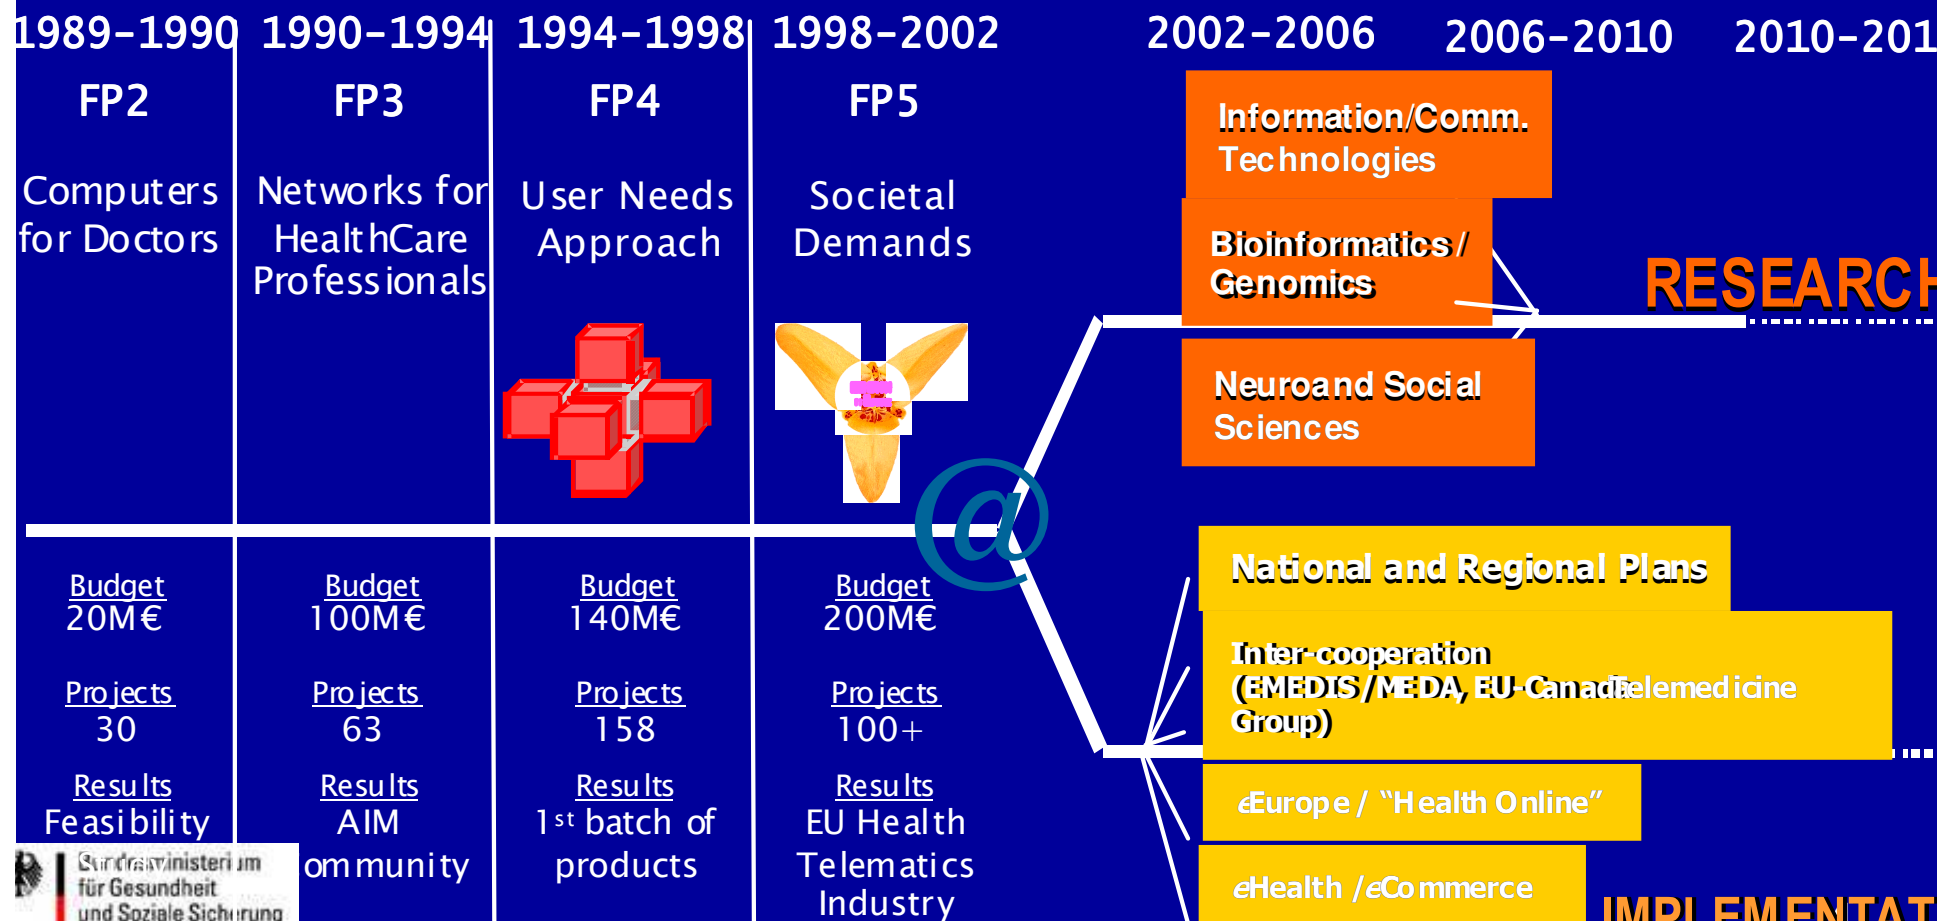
1989-1990 1990-1994 1994-1998 1998-2002 2002-2006 2006-2010 2010-201

FP2 FP3 FP4 FP5

Computers for Doctors

Networks for HealthCare Professionals

User Needs Approach

Societal Demands

Information/Comm. Technologies

Bioinformatics / Genomics

RESEARCH

Neuro and Social Sciences

@

Budget 20M€

Projects 30

Results Feasibility

Budget 100M€

Projects 63

Results AIM ommunity

Budget 140M€

Projects 158

Results 1st batch of products

Budget 200M€

Projects 100+

Results EU Health Telematics Industry

National and Regional Plans

Inter-cooperation (EMEDIS / MEDA, EU-Canada Telemedicine Group)

eEurope / "Health Online"

eHealth / eCommerce

IMPLEMENTAT

Bundesministerium für Gesundheit und Soziale Sicherung